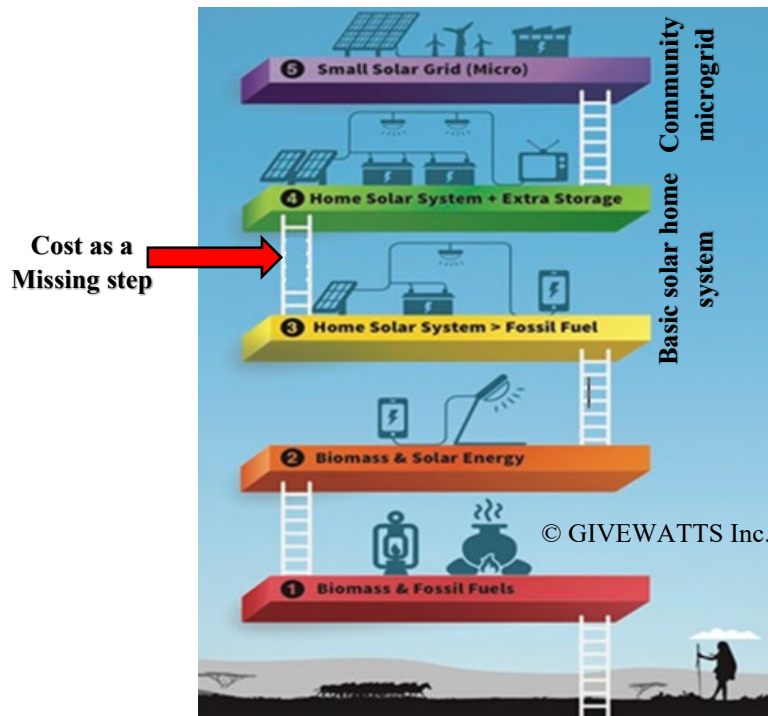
5 Small Solar Grid (Micro)

Community microgrid

4 Home Solar System + Extra Storage

Cost as a Missing step

Basic solar home system

3 Home Solar System > Fossil Fuel

2 Biomass & Solar Energy

© GIVEWATTS Inc.

1 Biomass & Fossil Fuels